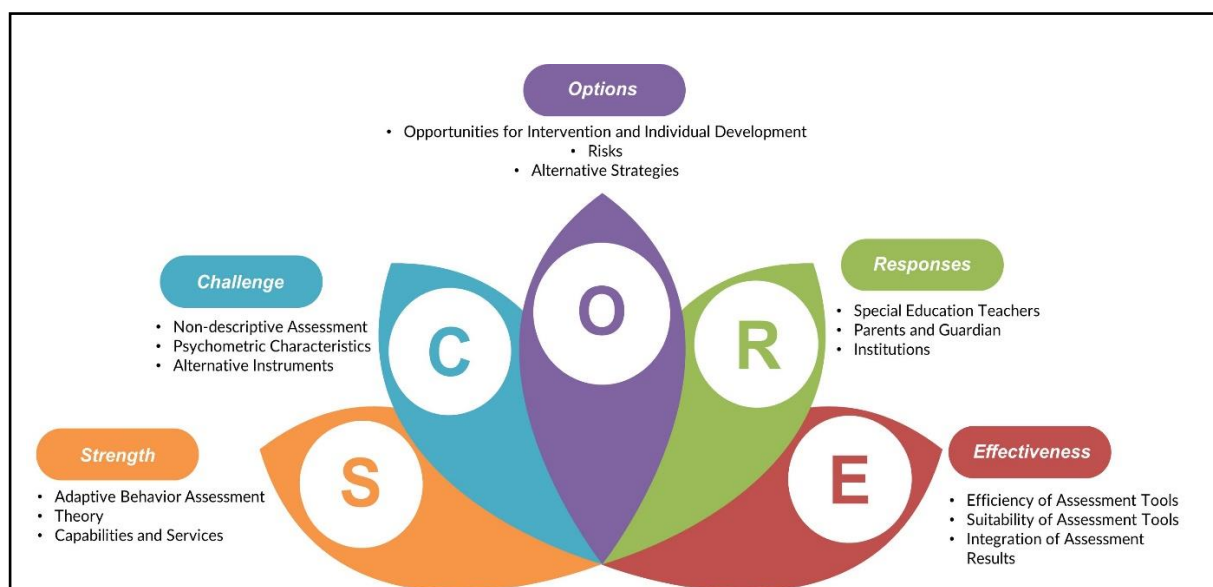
Options

- Opportunities for Intervention and Individual Development
- Risks
- Alternative Strategies

Challenge

- Non-descriptive Assessment
- Psychometric Characteristics
- Alternative Instruments

Responses

- Special Education Teachers
- Parents and Guardian
- Institutions

C O R

Strength

- Adaptive Behavior Assessment
- Theory
- Capabilities and Services

S E

Effectiveness

- Efficiency of Assessment Tools
- Suitability of Assessment Tools
- Integration of Assessment Results